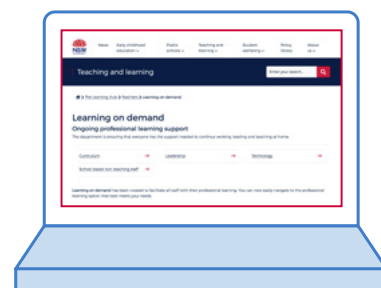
NSW News Early childhood education Public schools Teaching and learning Student wellbeing Policy library About us

Teaching and learning

Enter your search...

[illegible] Learning on demand

Learning on demand

Ongoing professional learning support

The department is ensuring that everyone has the support needed to continue working, leading and teaching at home.

Curriculum

Leadership

Technology

School based non teaching staff

Learning on demand has been created to facilitate all staff with their professional learning. You can now easily navigate to the professional learning option that best meets your needs.